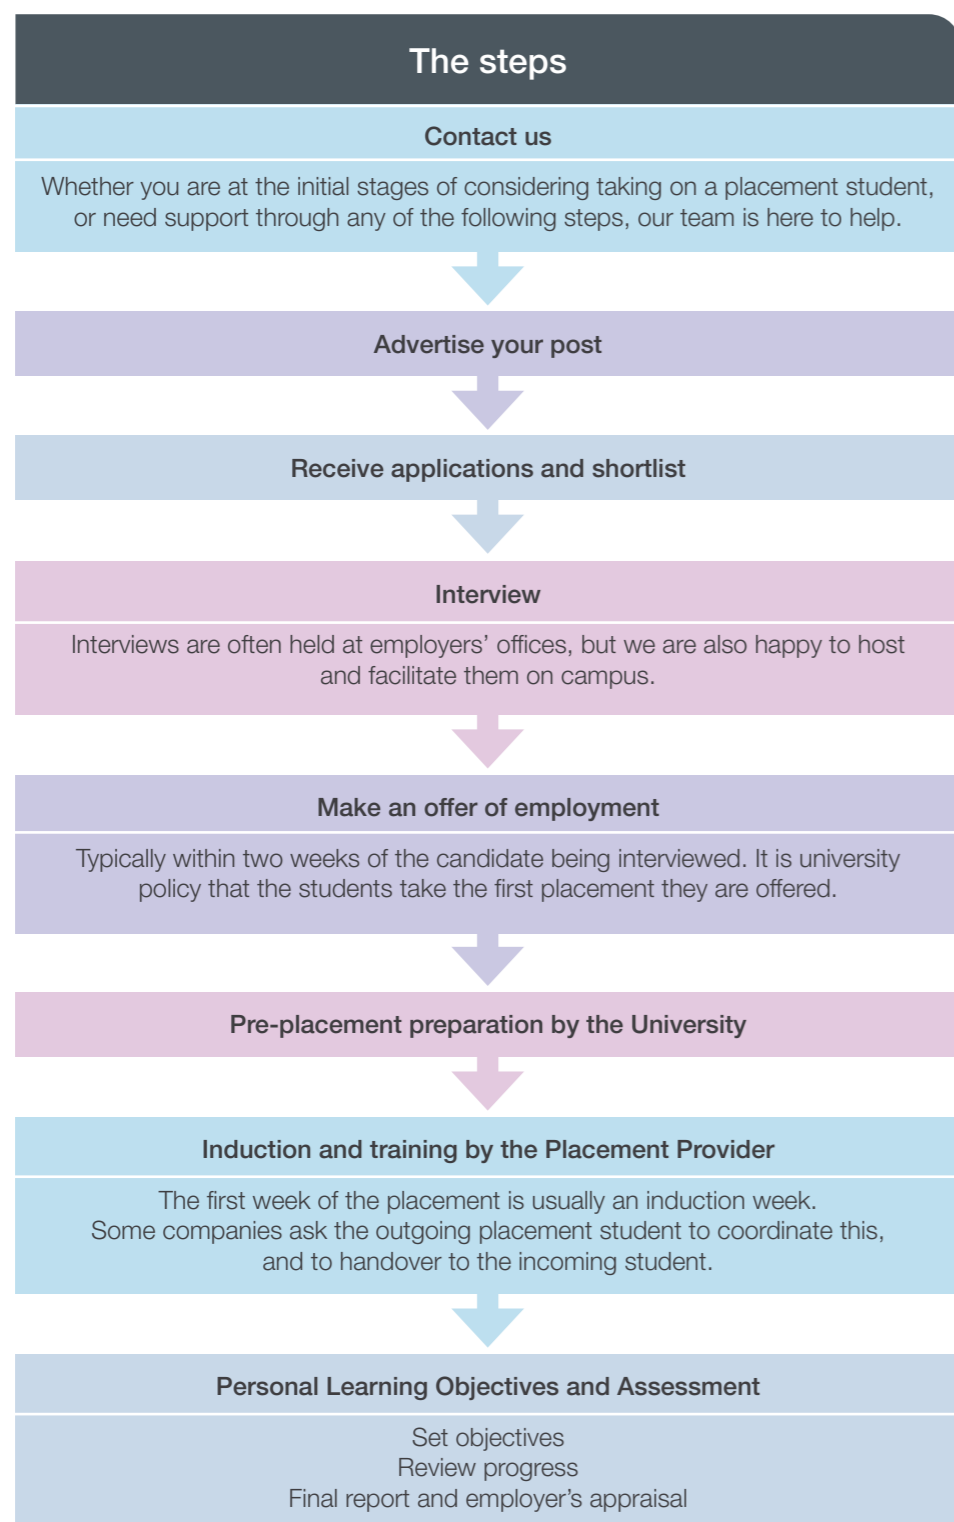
The steps

Contact us

Whether you are at the initial stages of considering taking on a placement student, or need support through any of the following steps, our team is here to help.

Advertise your post

Receive applications and shortlist

Interview

Interviews are often held at employers' offices, but we are also happy to host and facilitate them on campus.

Make an offer of employment

Typically within two weeks of the candidate being interviewed. It is university policy that the students take the first placement they are offered.

Pre-placement preparation by the University

Induction and training by the Placement Provider

The first week of the placement is usually an induction week. Some companies ask the outgoing placement student to coordinate this, and to handover to the incoming student.

Personal Learning Objectives and Assessment

Set objectives
Review progress
Final report and employer's appraisal